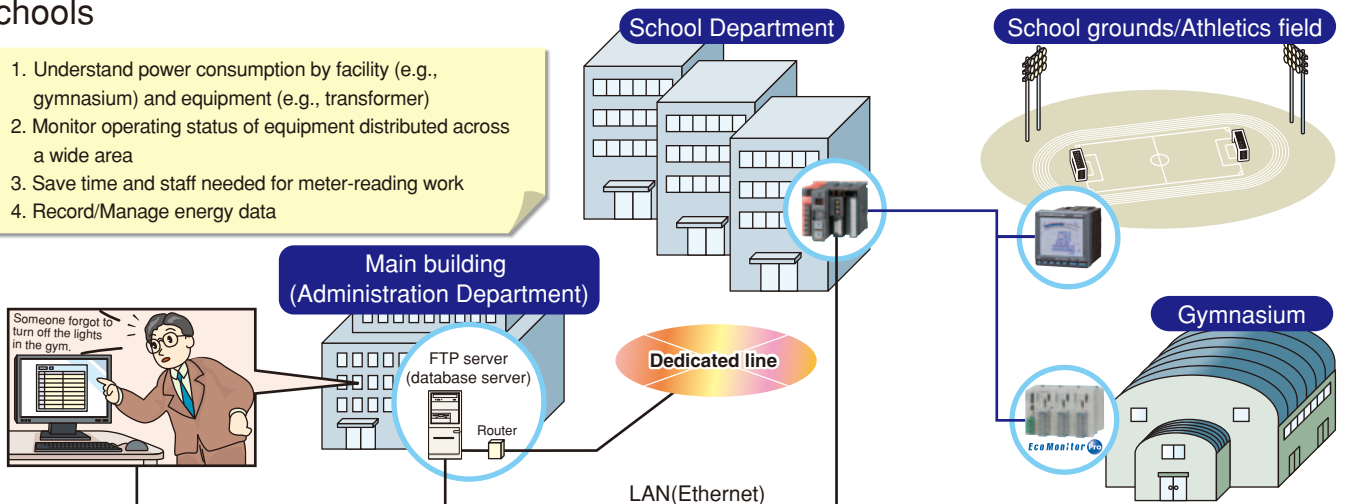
chools

1. Understand power consumption by facility (e.g., gymnasium) and equipment (e.g., transformer)
2. Monitor operating status of equipment distributed across a wide area
3. Save time and staff needed for meter-reading work
4. Record/Manage energy data

School Department

School grounds/Athletics field

Main building (Administration Department)

Someone forgot to turn off the lights in the gym.

FTP server (database server)

Router

Dedicated line

Gymnasium

Eco Monitor Pro

LAN(Ethernet)